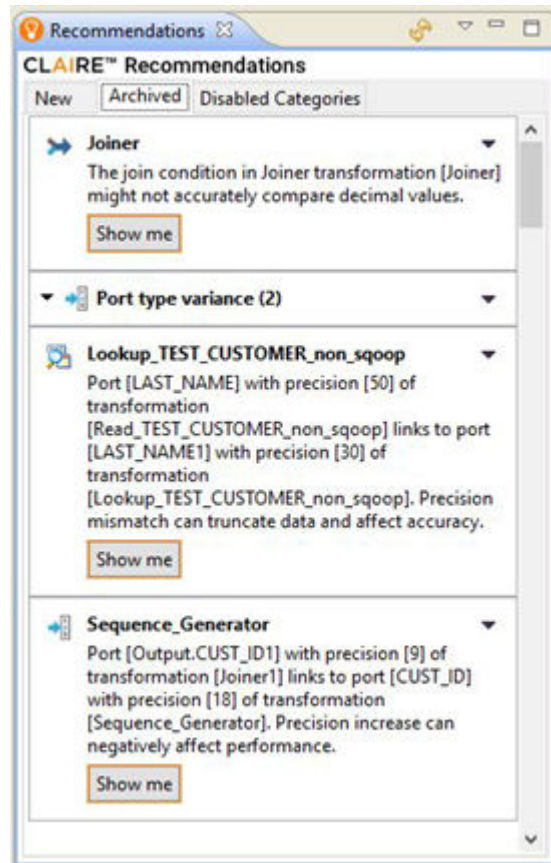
Recommendations ☒

CLAIRE™ Recommendations

New | Archived | Disabled Categories

Joiner

The join condition in Joiner transformation [Joiner] might not accurately compare decimal values.

Show me

Port type variance (2)

Lookup_TEST_CUSTOMER_non_sqoop

Port [LAST_NAME] with precision [50] of transformation [Read_TEST_CUSTOMER_non_sqoop] links to port [LAST_NAME1] with precision [30] of transformation [Lookup_TEST_CUSTOMER_non_sqoop]. Precision mismatch can truncate data and affect accuracy.

Show me

Sequence_Generator

Port [Output.CUST_ID1] with precision [9] of transformation [Joiner1] links to port [CUST_ID] with precision [18] of transformation [Sequence_Generator]. Precision increase can negatively affect performance.

Show me